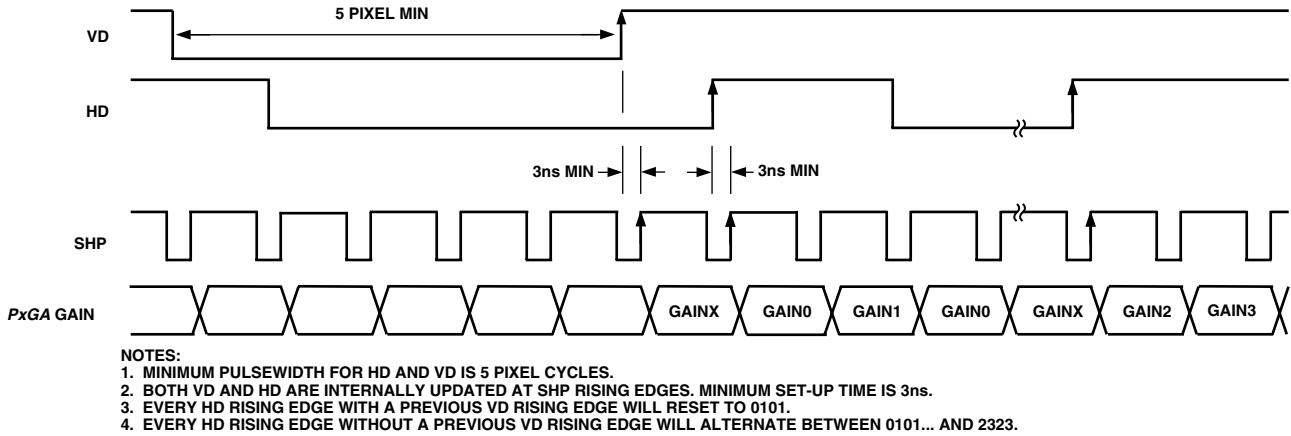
5 PIXEL MIN

VD

HD

3ns MIN

3ns MIN

SHP

*PxGA* GAIN

GAINX GAIN0 GAIN1 GAIN0 GAINX GAIN2 GAIN3

NOTES:
1. MINIMUM PULSEWIDTH FOR HD AND VD IS 5 PIXEL CYCLES.
2. BOTH VD AND HD ARE INTERNALLY UPDATED AT SHP RISING EDGES. MINIMUM SET-UP TIME IS 3ns.
3. EVERY HD RISING EDGE WITH A PREVIOUS VD RISING EDGE WILL RESET TO 0101.
4. EVERY HD RISING EDGE WITHOUT A PREVIOUS VD RISING EDGE WILL ALTERNATE BETWEEN 0101... AND 2323.